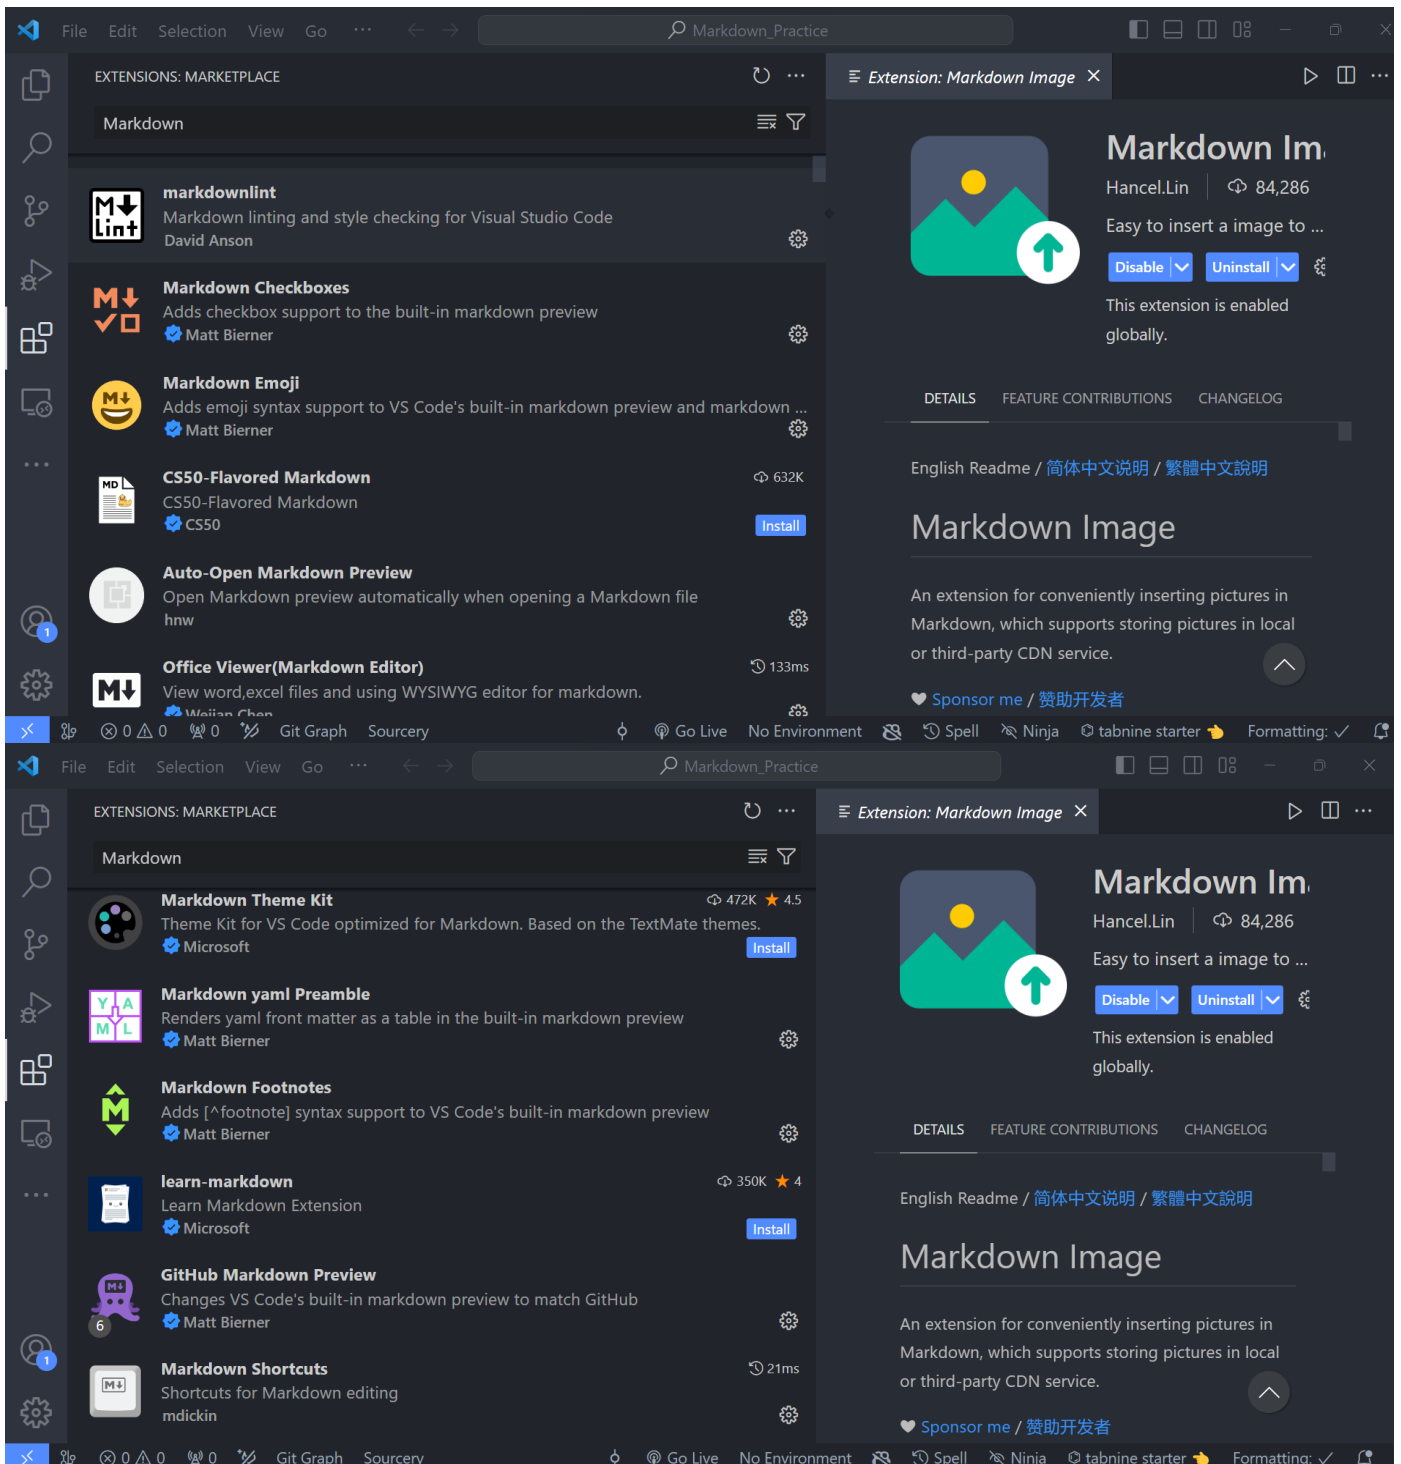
File Edit Selection View Go ··· Markdown_Practice

EXTENSIONS: MARKETPLACE

Markdown

markdownlint
Markdown linting and style checking for Visual Studio Code
David Anson

Markdown Checkboxes
Adds checkbox support to the built-in markdown preview
Matt Bierner

Markdown Emoji
Adds emoji syntax support to VS Code's built-in markdown preview and markdown ...
Matt Bierner

CS50-Flavored Markdown
632K
CS50-Flavored Markdown
CS50
Install

Auto-Open Markdown Preview
Open Markdown preview automatically when opening a Markdown file
hnw

Office Viewer(Markdown Editor)
133ms
View word,excel files and using WYSIWYG editor for markdown.
Weijan Chen

Extension: Markdown Image

Markdown Im
Hancel.Lin 84,286
Easy to insert a image to ...
Disable Uninstall
This extension is enabled globally.

DETAILS FEATURE CONTRIBUTIONS CHANGELOG

English Readme / 简体中文说明 / 繁體中文說明

Markdown Image

An extension for conveniently inserting pictures in Markdown, which supports storing pictures in local or third-party CDN service.

Sponsor me / 赞助开发者

0 0 0 Git Graph Sourcery Go Live No Environment Spell Ninja tabnine starter Formatting: ✓

File Edit Selection View Go ··· Markdown_Practice

EXTENSIONS: MARKETPLACE

Markdown

Markdown Theme Kit
472K 4.5
Theme Kit for VS Code optimized for Markdown. Based on the TextMate themes.
Microsoft
Install

Markdown yaml Preamble
Renders yaml front matter as a table in the built-in markdown preview
Matt Bierner

Markdown Footnotes
Adds [^footnote] syntax support to VS Code's built-in markdown preview
Matt Bierner

learn-markdown
350K 4
Learn Markdown Extension
Microsoft
Install

GitHub Markdown Preview
Changes VS Code's built-in markdown preview to match GitHub
Matt Bierner

Markdown Shortcuts
21ms
Shortcuts for Markdown editing
mdickin

Extension: Markdown Image

Markdown Im
Hancel.Lin 84,286
Easy to insert a image to ...
Disable Uninstall
This extension is enabled globally.

DETAILS FEATURE CONTRIBUTIONS CHANGELOG

English Readme / 简体中文说明 / 繁體中文說明

Markdown Image

An extension for conveniently inserting pictures in Markdown, which supports storing pictures in local or third-party CDN service.

Sponsor me / 赞助开发者

0 0 0 Git Graph Sourcery Go Live No Environment Spell Ninja tabnine starter Formatting: ✓